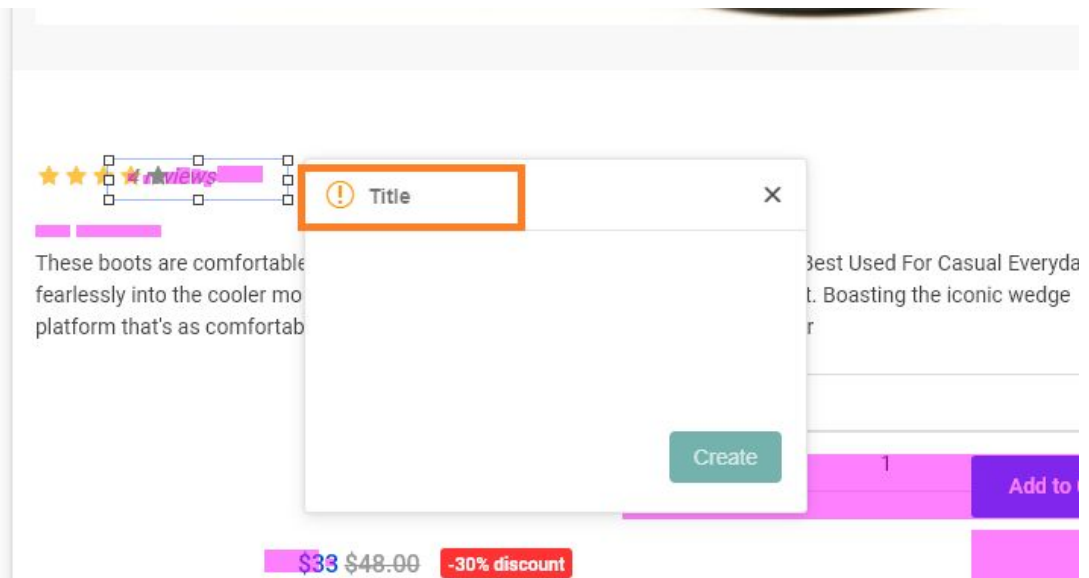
4 reviews

Title

These boots are comfortable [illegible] Best Used For Casual Everyda fearlessly into the cooler mo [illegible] t. Boasting the iconic wedge platform that's as comfortab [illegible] r

Create

1

Add to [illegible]

$33 $48.00 -30% discount